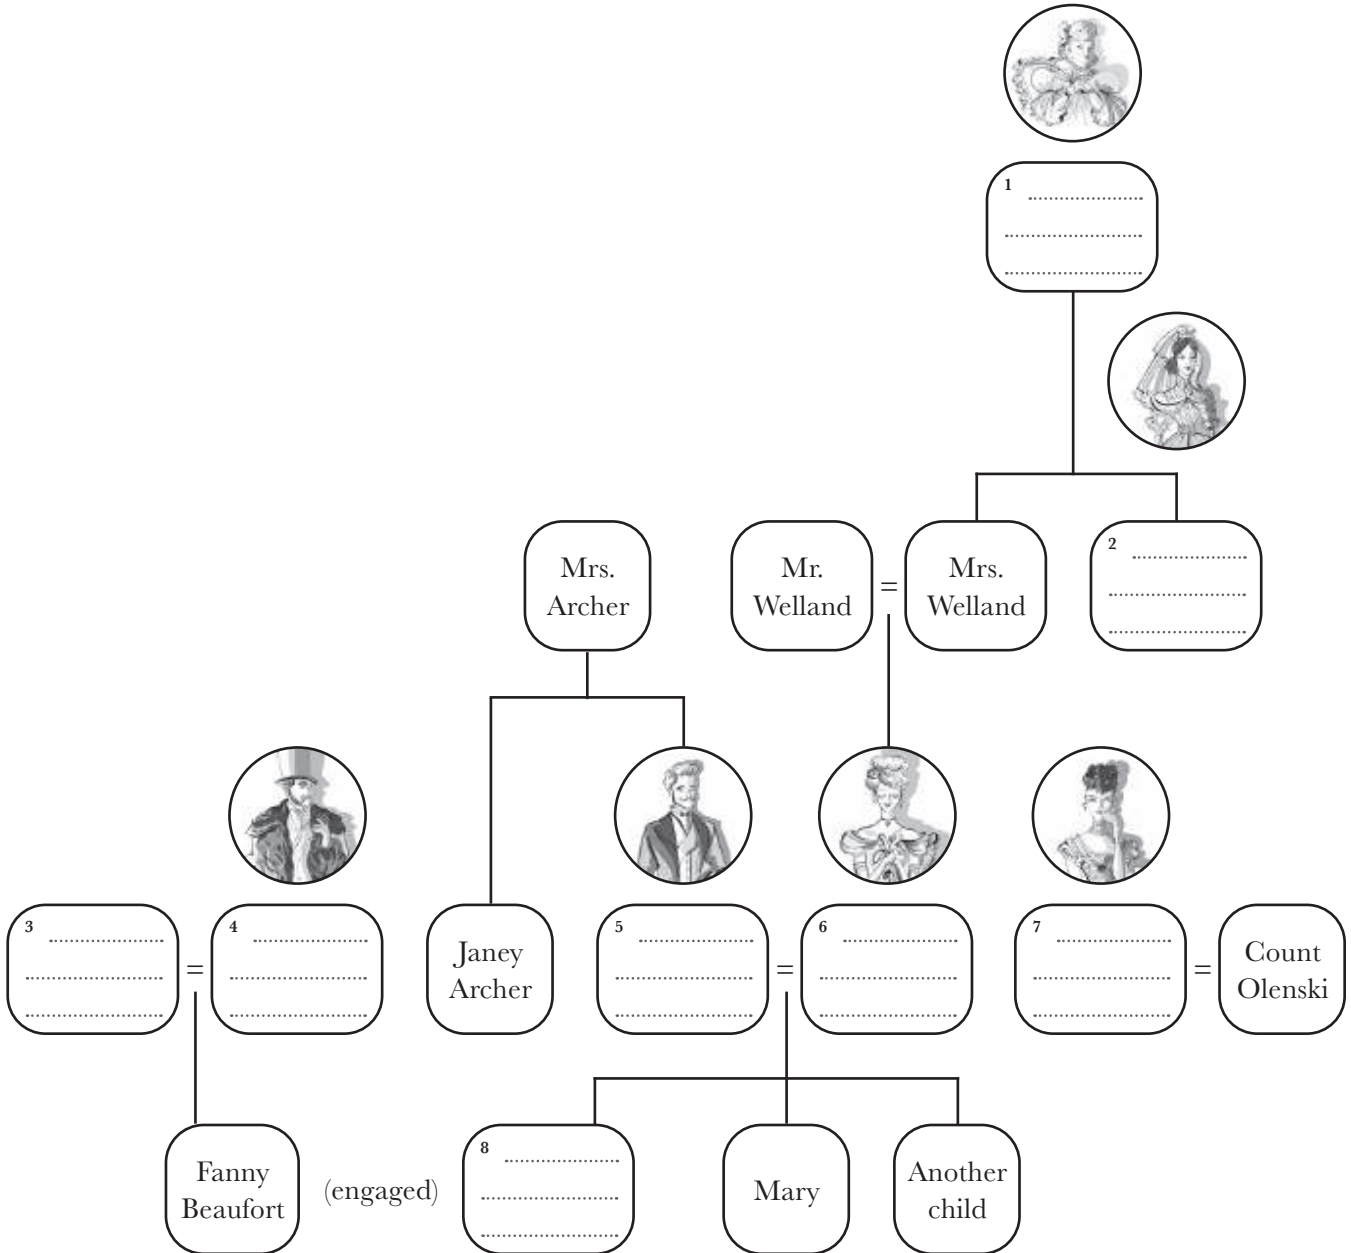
1 ..................... ..................... .....................

Mrs. Archer

Mr. Welland = Mrs. Welland

2 ..................... ..................... .....................

3 ..................... ..................... ..................... = 4 ..................... ..................... .....................

Janey Archer

5 ..................... ..................... ..................... = 6 ..................... ..................... .....................

7 ..................... ..................... ..................... = Count Olenski

Fanny Beaufort (engaged) 8 ..................... ..................... .....................

Mary

Another child